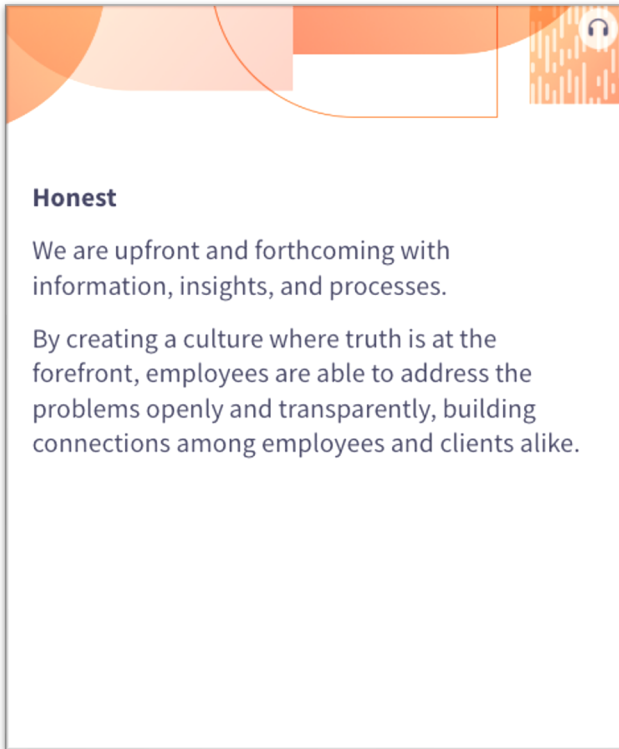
Honest

We are upfront and forthcoming with information, insights, and processes.

By creating a culture where truth is at the forefront, employees are able to address the problems openly and transparently, building connections among employees and clients alike.